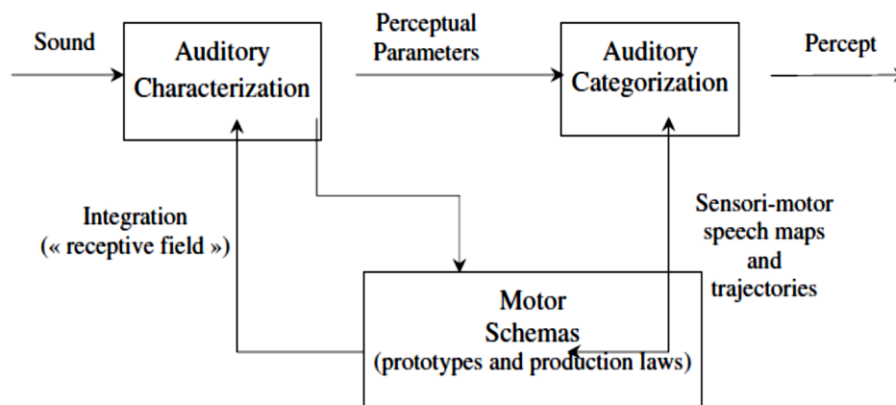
Sound

Auditory Characterization

Perceptual Parameters

Auditory Categorization

Percept

Integration
(« receptive field »)

Sensori-motor speech maps and trajectories

Motor Schemas
(prototypes and production laws)